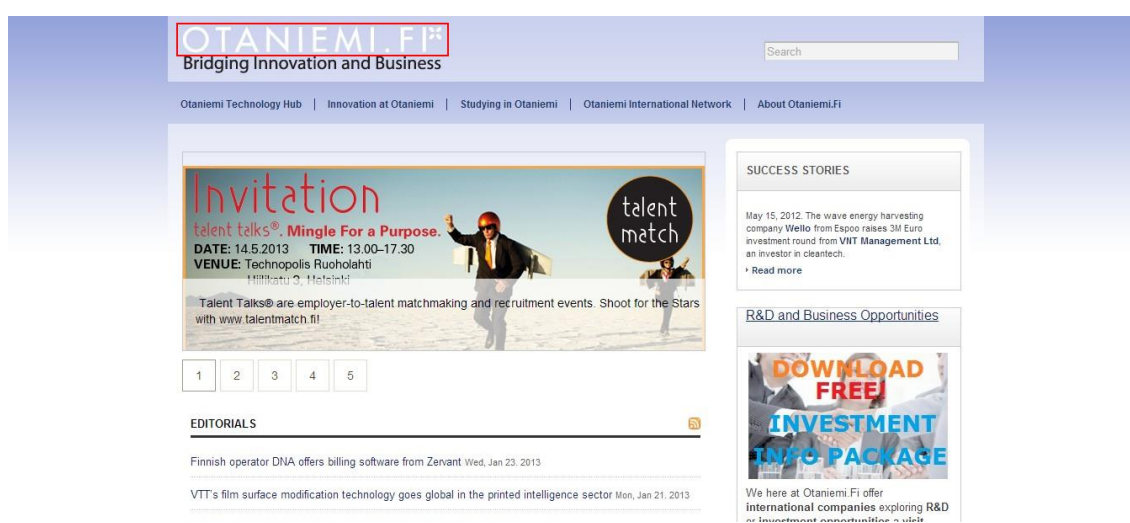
OTANIEMI.FI
Bridging Innovation and Business

Search

Otaniemi Technology Hub | Innovation at Otaniemi | Studying in Otaniemi | Otaniemi International Network | About Otaniemi.Fi

Invitation
talent talks®. Mingle For a Purpose.
DATE: 14.5.2013 TIME: 13.00–17.30
VENUE: Technopolis Ruoholahti
Hiilikatu 3, Helsinki

talent match

Talent Talks® are employer-to-talent matchmaking and recruitment events. Shoot for the Stars with www.talentmatch.fi!

1 2 3 4 5

EDITORIALS

Finnish operator DNA offers billing software from Zervant Wed, Jan 23. 2013

VTT's film surface modification technology goes global in the printed intelligence sector Mon, Jan 21. 2013

SUCCESS STORIES

May 15, 2012. The wave energy harvesting company Wello from Espoo raises 3M Euro investment round from VNT Management Ltd, an investor in cleantech.

Read more

R&D and Business Opportunities

DOWNLOAD FREE! INVESTMENT INFO PACKAGE

We here at Otaniemi.Fi offer international companies exploring R&D or investment opportunities a visit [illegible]